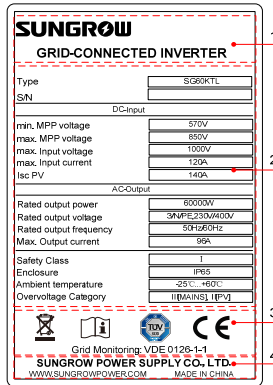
SUNGROW
GRID-CONNECTED INVERTER

1

| Type | SG60KTL |
|---|---|
| S/N | |

DC-Input

| min. MPP voltage | 570V |
|---|---|
| max. MPP voltage | 850V |
| max. Input voltage | 1000V |
| max. Input current | 120A |
| Isc PV | 140A |

2

AC-Output

| Rated output power | 60000W |
|---|---|
| Rated output voltage | 3/N/PE,230V/400V |
| Rated output frequency | 50Hz/60Hz |
| Max. Output current | 96A |

| Safety Class | I |
|---|---|
| Enclosure | IP65 |
| Ambient temperature | -25℃...+60℃ |
| Overvoltage Category | II[MAINS] II[PV] |

TÜV
CE

3

Grid Monitoring: VDE 0126-1-1

SUNGROW POWER SUPPLY CO., LTD.

4

WWW.SUNGROWPOWER.COM MADE IN CHINA